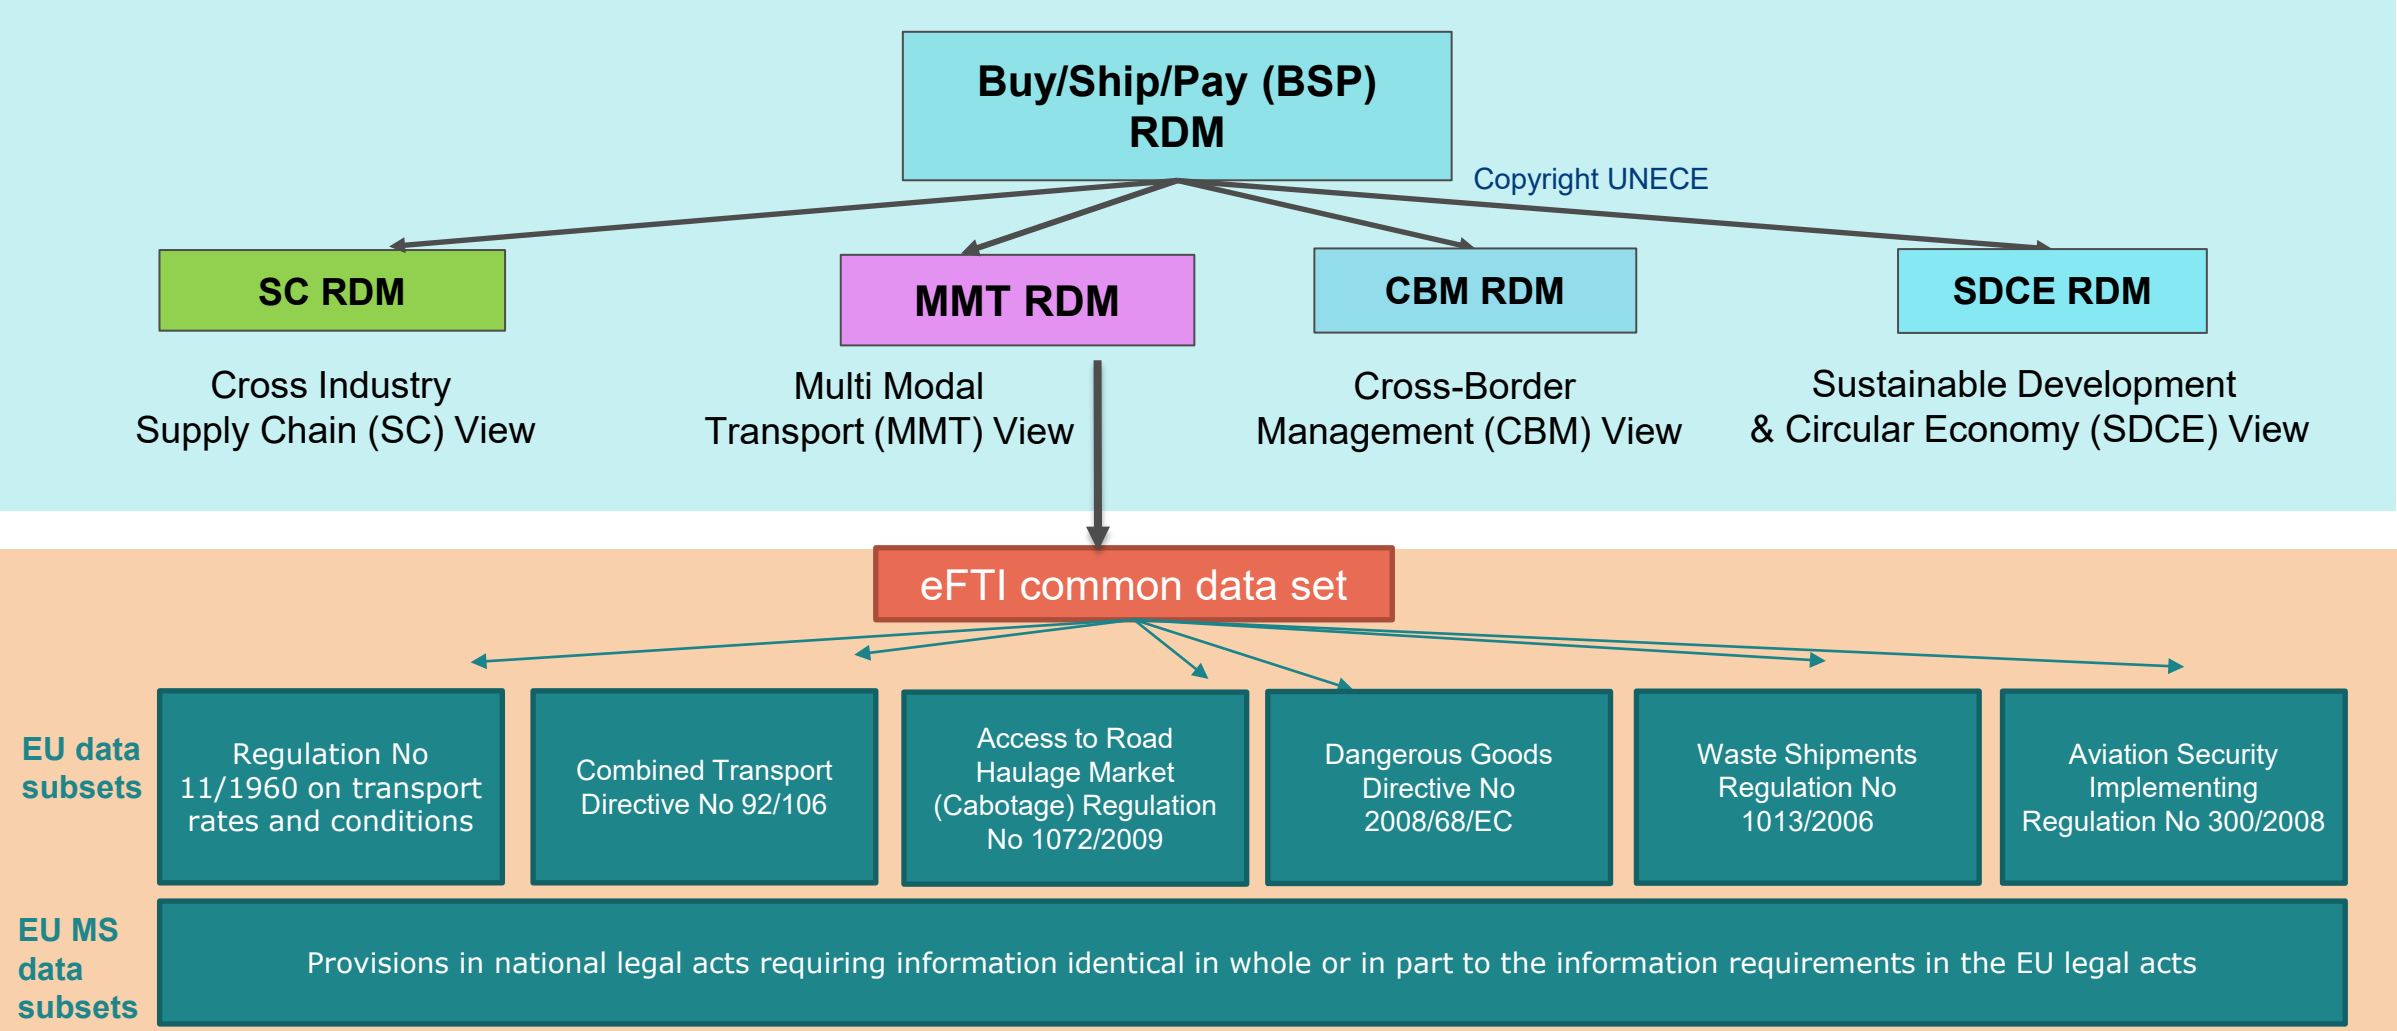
Buy/Ship/Pay (BSP) RDM

Copyright UNECE

SC RDM

Cross Industry Supply Chain (SC) View

MMT RDM

Multi Modal Transport (MMT) View

CBM RDM

Cross-Border Management (CBM) View

SDCE RDM

Sustainable Development & Circular Economy (SDCE) View

eFTI common data set

EU data subsets

Regulation No 11/1960 on transport rates and conditions

Combined Transport Directive No 92/106

Access to Road Haulage Market (Cabotage) Regulation No 1072/2009

Dangerous Goods Directive No 2008/68/EC

Waste Shipments Regulation No 1013/2006

Aviation Security Implementing Regulation No 300/2008

EU MS data subsets

Provisions in national legal acts requiring information identical in whole or in part to the information requirements in the EU legal acts